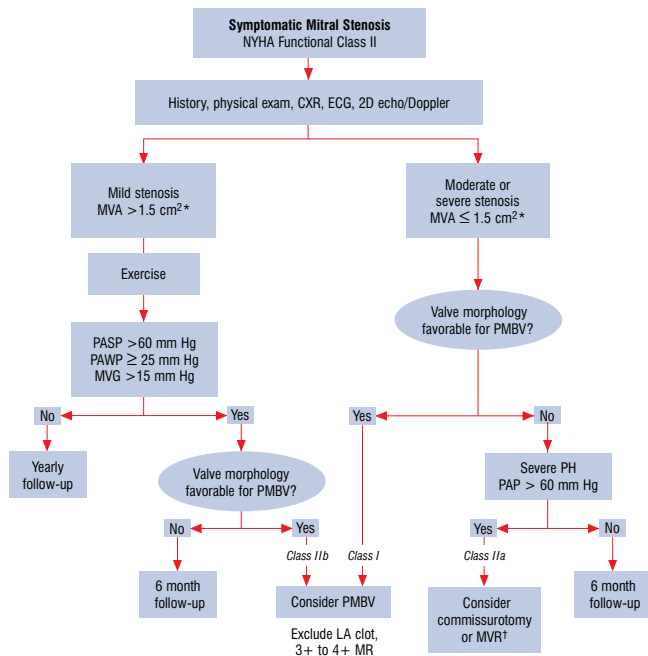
**Symptomatic Mitral Stenosis**
NYHA Functional Class II

History, physical exam, CXR, ECG, 2D echo/Doppler

Mild stenosis
MVA >1.5 cm$^2$*

Exercise

PASP >60 mm Hg
PAWP ≥ 25 mm Hg
MVG >15 mm Hg

No

Yearly follow-up

Yes

Valve morphology favorable for PMBV?

No

6 month follow-up

Yes

*Class IIb*

Consider PMBV

Exclude LA clot, 3+ to 4+ MR

Moderate or severe stenosis
MVA ≤ 1.5 cm$^2$*

Valve morphology favorable for PMBV?

Yes

*Class I*

No

Severe PH
PAP > 60 mm Hg

Yes

*Class IIa*

Consider commissurotomy or MVR†

No

6 month follow-up